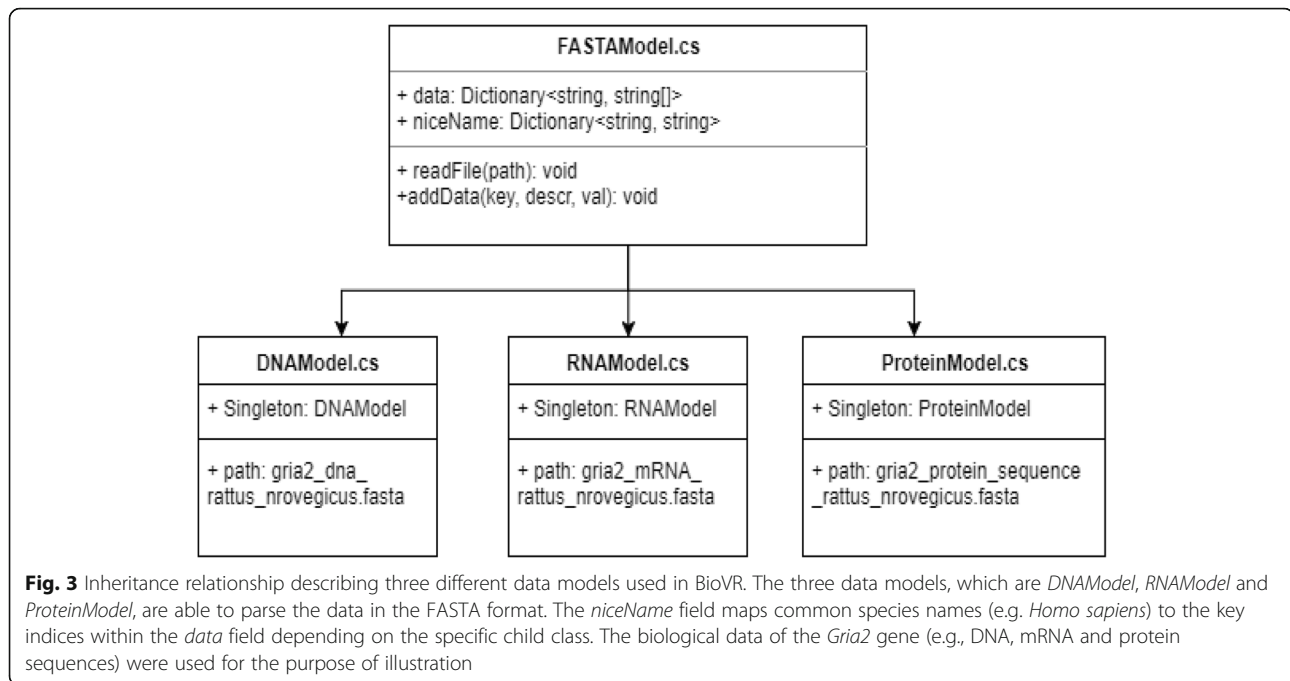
FASTAModel.cs

+ data: Dictionary<string, string[]>
+ niceName: Dictionary<string, string>

+ readFile(path): void
+addData(key, descr, val): void

DNAModel.cs

+ Singleton: DNAModel

+ path: gria2_dna_ rattus_nrovegicus.fasta

RNAModel.cs

+ Singleton: RNAModel

+ path: gria2_mRNA_ rattus_nrovegicus.fasta

ProteinModel.cs

+ Singleton: ProteinModel

+ path: gria2_protein_sequence _rattus_nrovegicus.fasta

Fig. 3 Inheritance relationship describing three different data models used in BioVR. The three data models, which are DNAModel, RNAModel and ProteinModel, are able to parse the data in the FASTA format. The niceName field maps common species names (e.g. Homo sapiens) to the key indices within the data field depending on the specific child class. The biological data of the Gria2 gene (e.g., DNA, mRNA and protein sequences) were used for the purpose of illustration